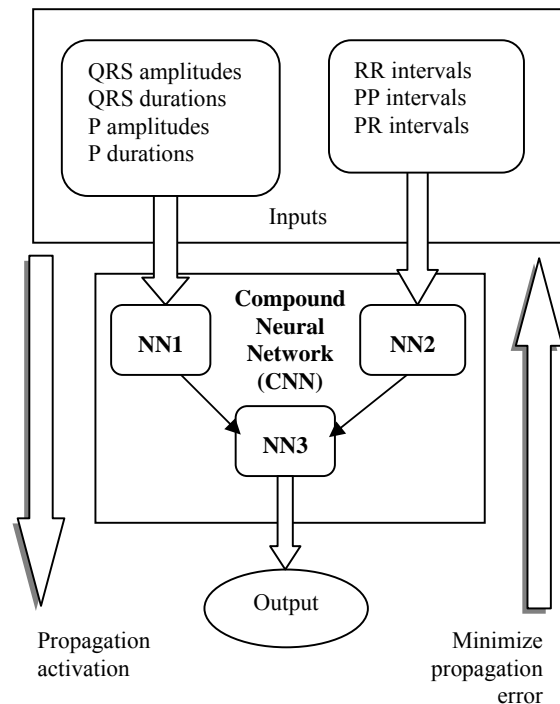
QRS amplitudes
QRS durations
P amplitudes
P durations

RR intervals
PP intervals
PR intervals

Inputs

Compound Neural Network (CNN)

NN1

NN2

NN3

Output

Propagation activation

Minimize propagation error